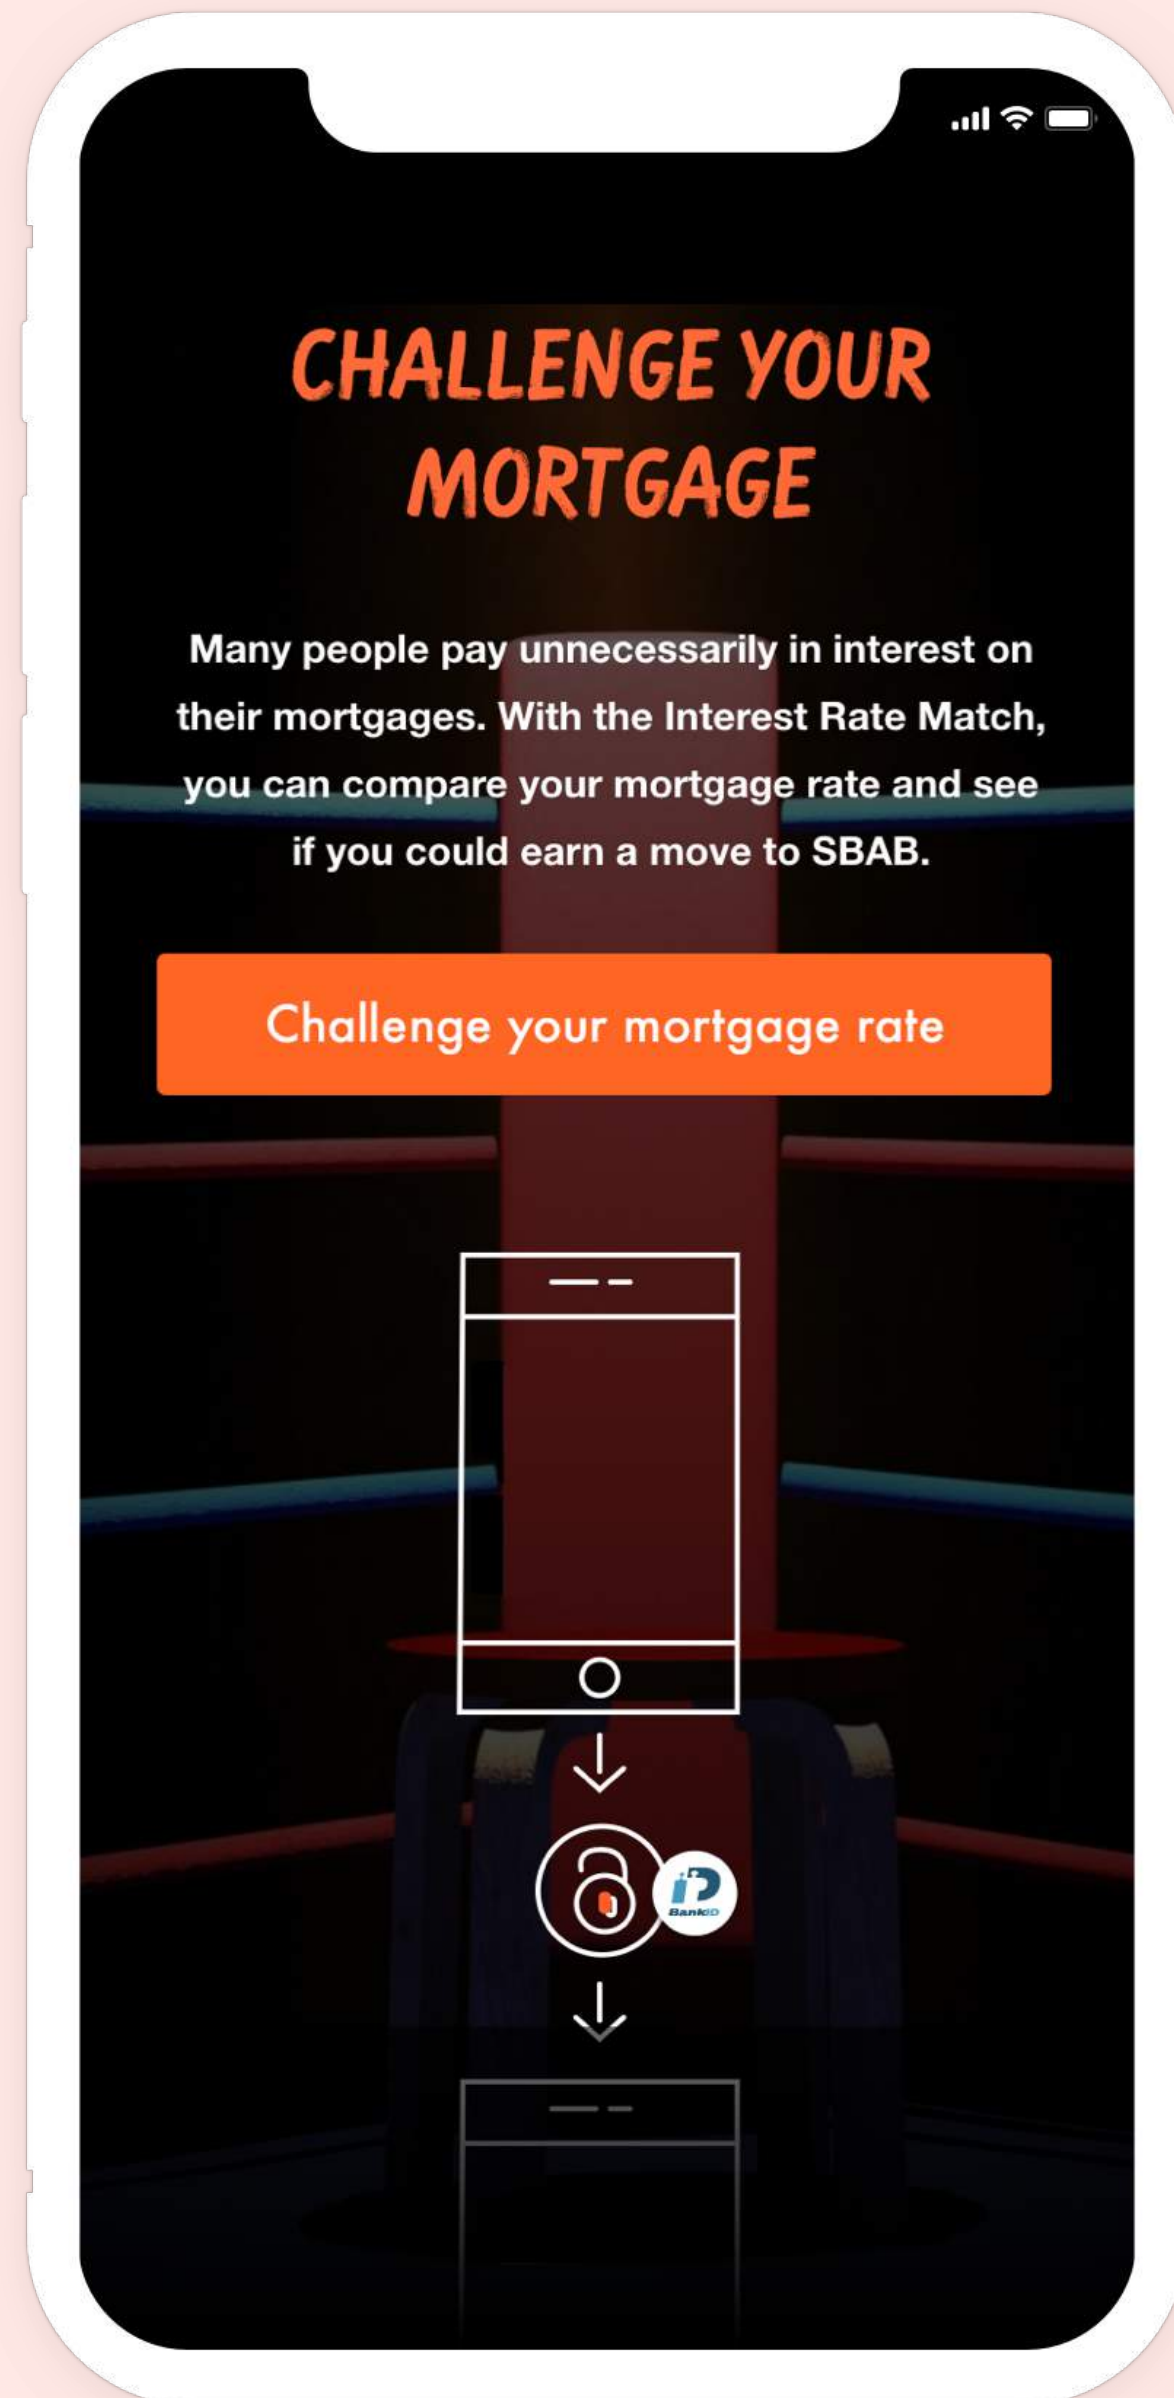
CHALLENGE YOUR MORTGAGE

Many people pay unnecessarily in interest on their mortgages. With the Interest Rate Match, you can compare your mortgage rate and see if you could earn a move to SBAB.

Challenge your mortgage rate

iD BankID